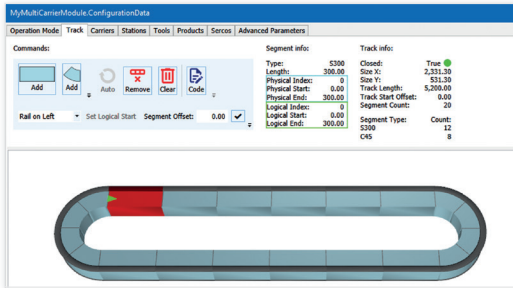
MyMultiCarrierModule.ConfigurationData

Operation Mode | Track | Carriers | Stations | Tools | Products | Sercos | Advanced Parameters

Commands:

Add | Add | Auto | Remove | Clear | Code

Rail on Left | Set Logical Start | Segment Offset: 0.00

Segment info:

| | |
|---|---|
| Type: | S300 |
| Length: | 300.00 |
| Physical Index: | 0 |
| Physical Start: | 0.00 |
| Physical End: | 300.00 |
| Logical Index: | 0 |
| Logical Start: | 0.00 |
| Logical End: | 300.00 |

Track info:

| | |
|---|---|
| Closed: | True |
| Size X: | 2,331.30 |
| Size Y: | 531.30 |
| Track Length: | 5,200.00 |
| Track Start Offset: | 0.00 |
| Segment Count: | 20 |

| Segment Type: | Count: |
|---|---|
| S300 | 12 |
| C45 | 8 |